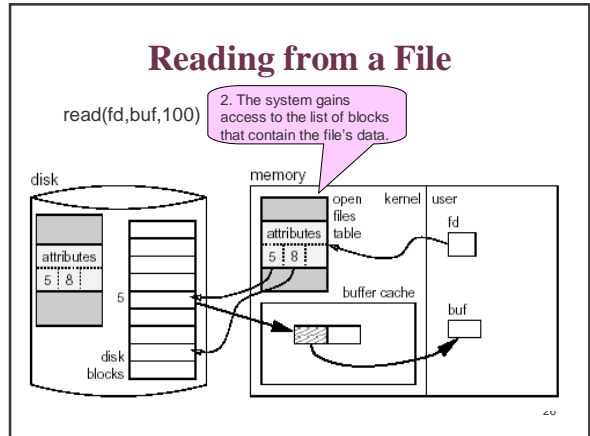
Reading from a File

read(fd,buf,100)

2. The system gains access to the list of blocks that contain the file's data.

disk

attributes

5 8

5

disk blocks

memory

open files table

kernel

user

attributes

5 8

fd

buffer cache

buf

26